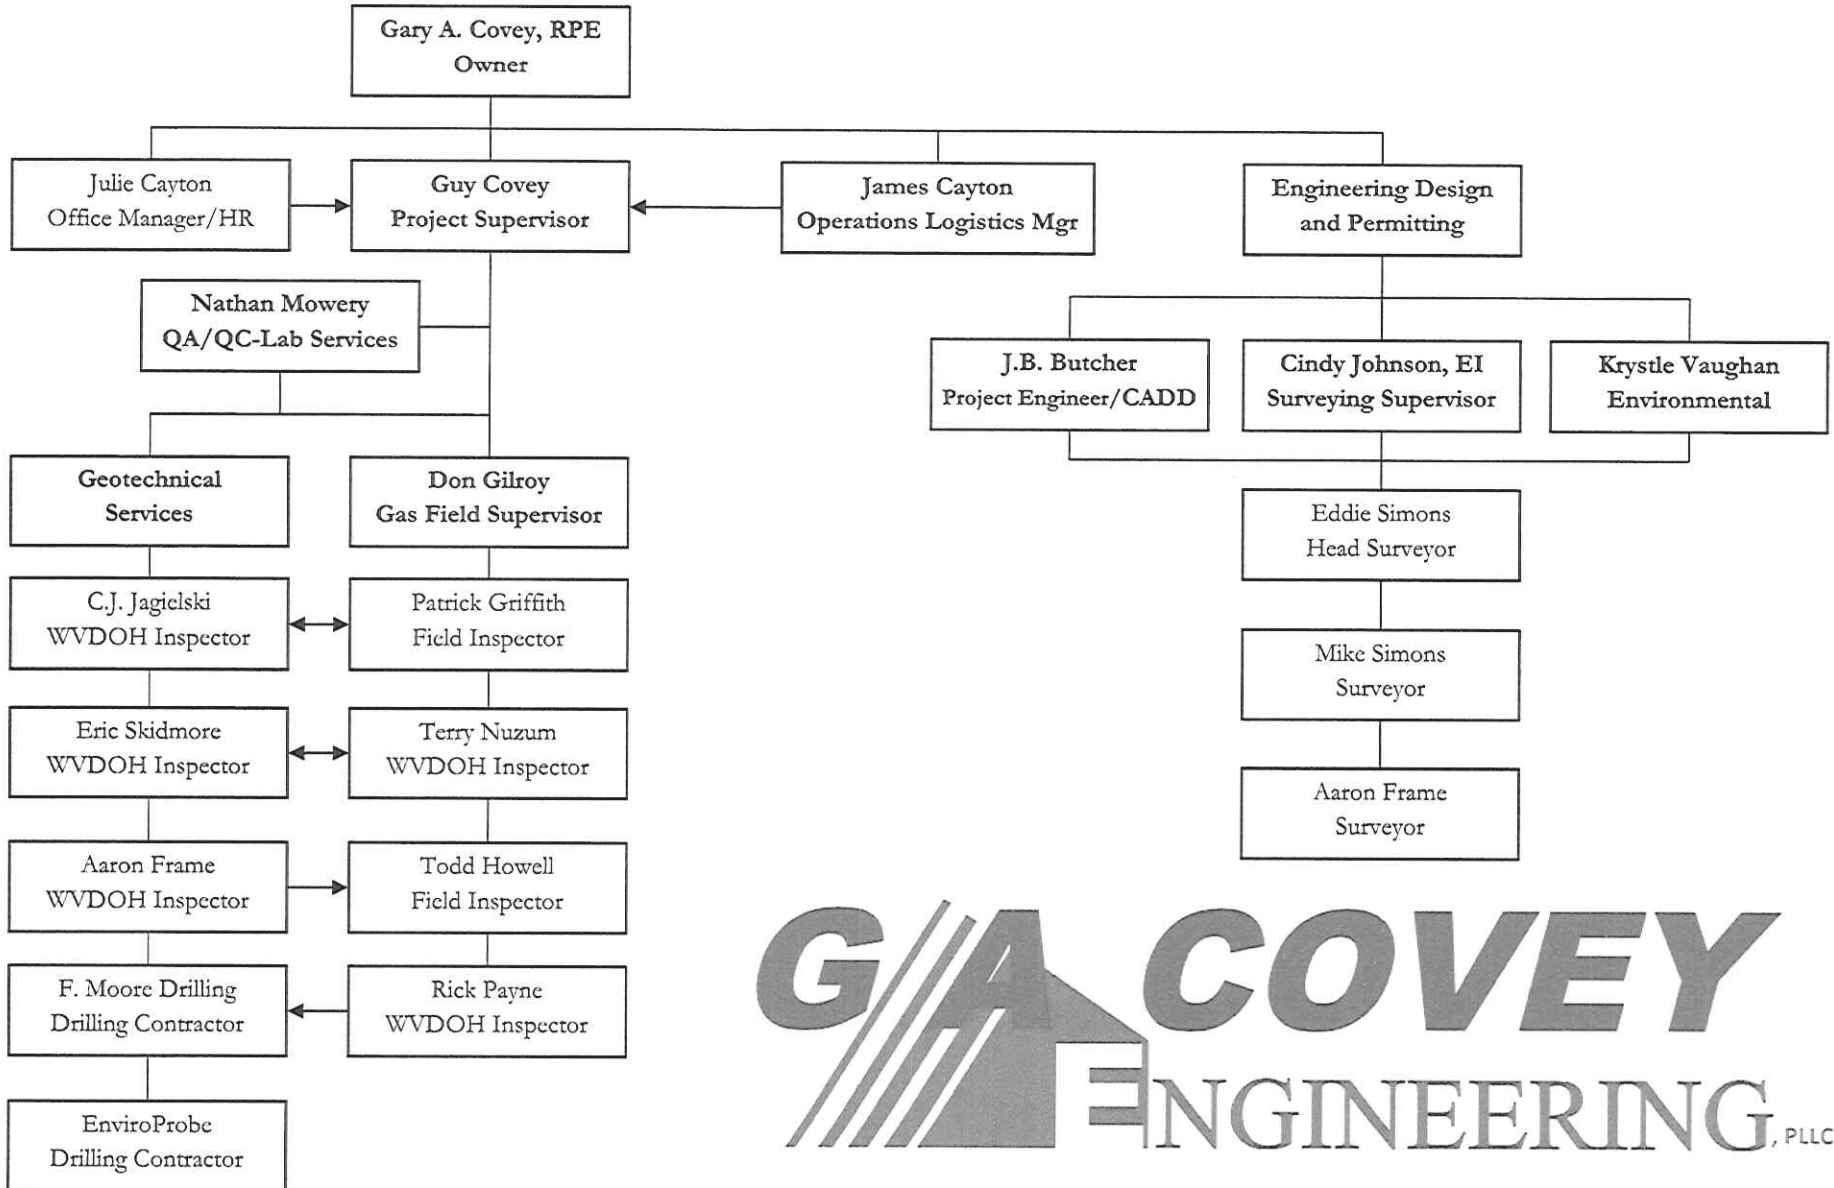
Gary A. Covey, RPE
Owner

Julie Cayton
Office Manager/HR

Guy Covey
Project Supervisor

James Cayton
Operations Logistics Mgr

Engineering Design and Permitting

Nathan Mowery
QA/QC-Lab Services

J.B. Butcher
Project Engineer/CADD

Cindy Johnson, EI
Surveying Supervisor

Krystle Vaughan
Environmental

Geotechnical Services

Don Gilroy
Gas Field Supervisor

Eddie Simons
Head Surveyor

C.J. Jagielski
WVDOH Inspector

Patrick Griffith
Field Inspector

Mike Simons
Surveyor

Eric Skidmore
WVDOH Inspector

Terry Nuzum
WVDOH Inspector

Aaron Frame
Surveyor

Aaron Frame
WVDOH Inspector

Todd Howell
Field Inspector

F. Moore Drilling
Drilling Contractor

Rick Payne
WVDOH Inspector

EnviroProbe
Drilling Contractor

GA COVEY
ENGINEERING, PLLC